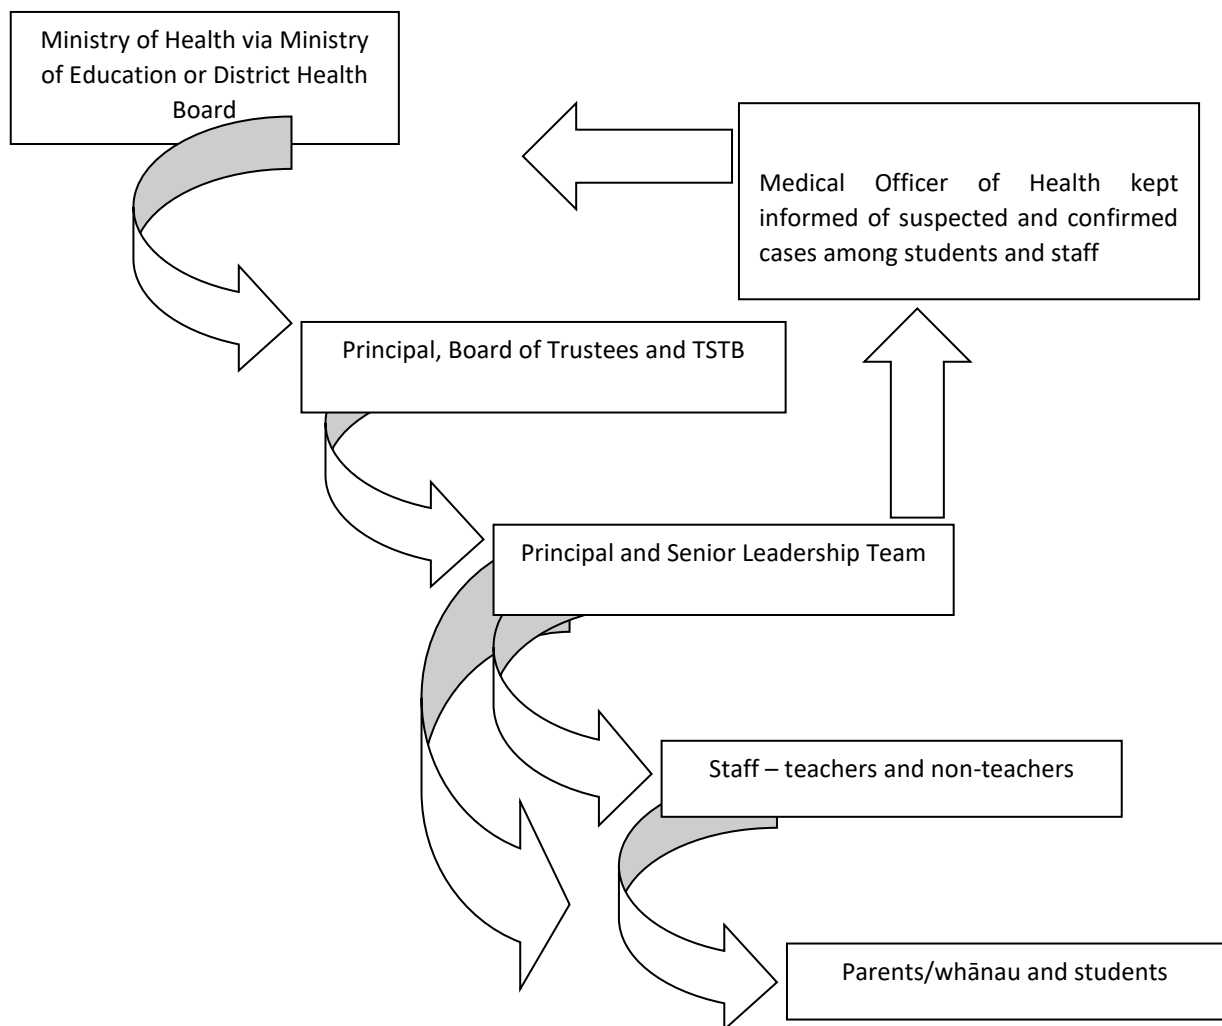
Ministry of Health via Ministry of Education or District Health Board

Medical Officer of Health kept informed of suspected and confirmed cases among students and staff

Principal, Board of Trustees and TSTB

Principal and Senior Leadership Team

Staff – teachers and non-teachers

Parents/whānau and students